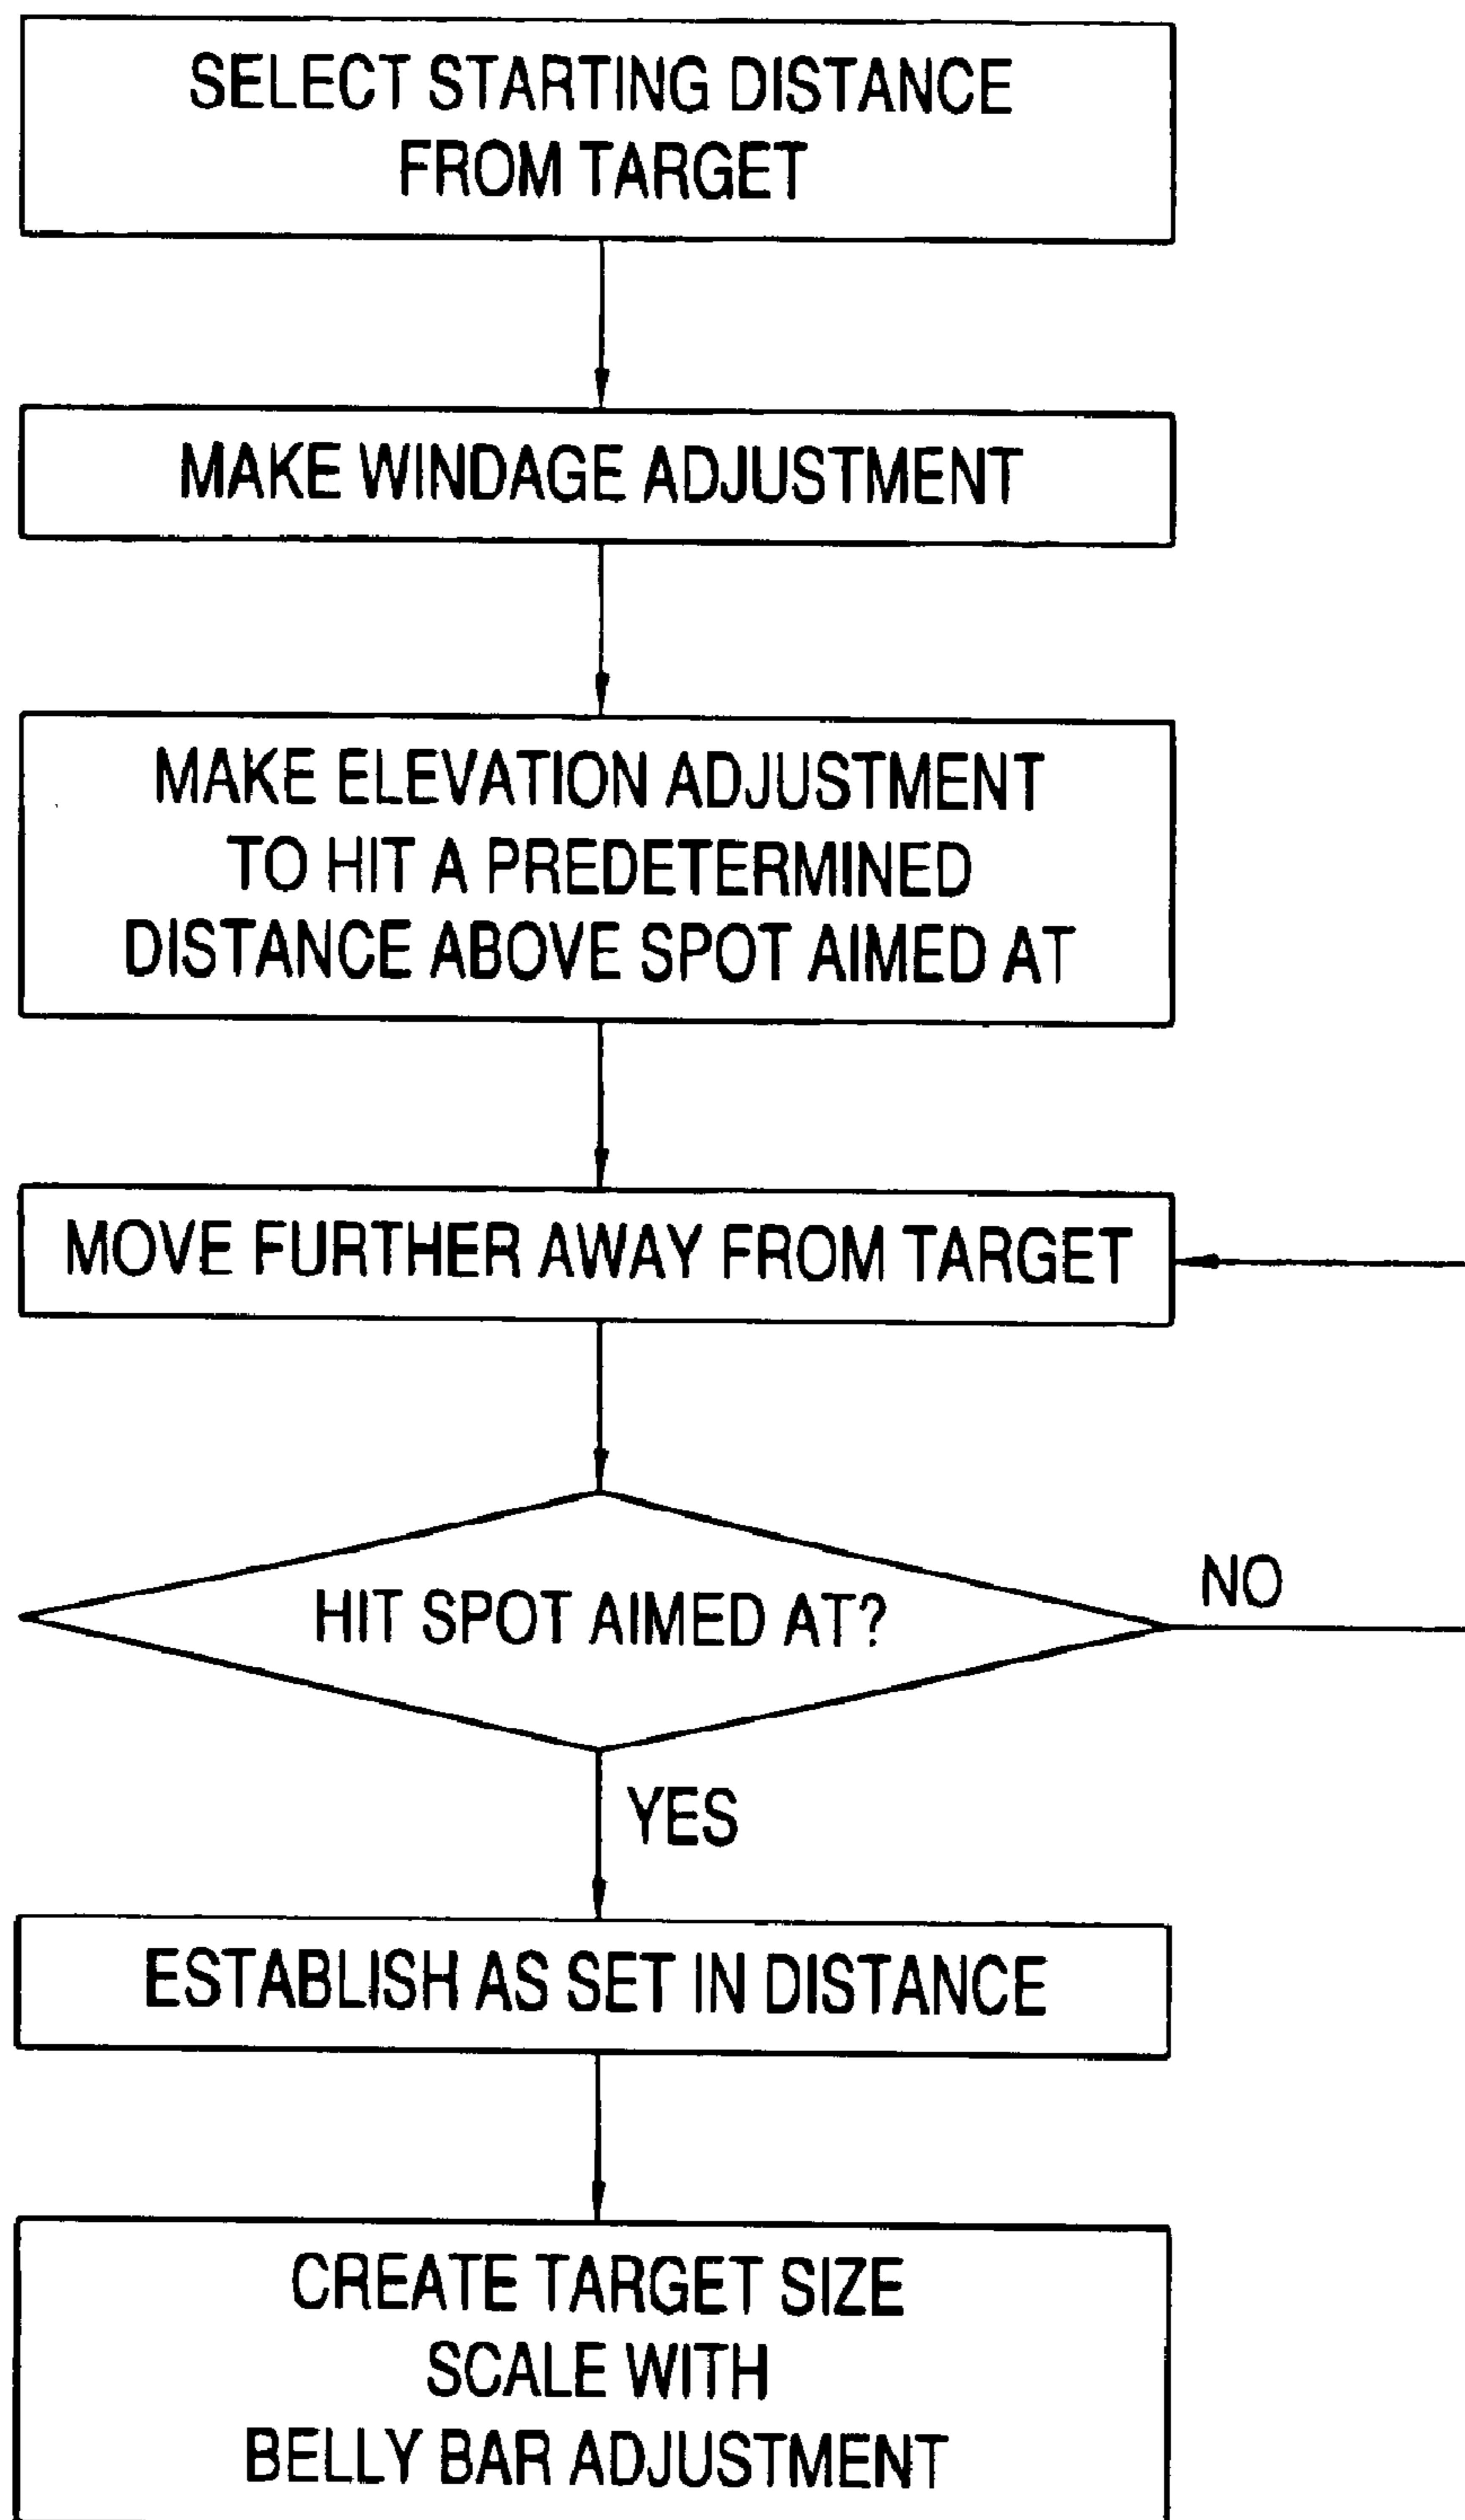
SELECT STARTING DISTANCE FROM TARGET

MAKE WINDAGE ADJUSTMENT

MAKE ELEVATION ADJUSTMENT TO HIT A PREDETERMINED DISTANCE ABOVE SPOT AIMED AT

MOVE FURTHER AWAY FROM TARGET

HIT SPOT AIMED AT?

NO

YES

ESTABLISH AS SET IN DISTANCE

CREATE TARGET SIZE SCALE WITH BELLY BAR ADJUSTMENT